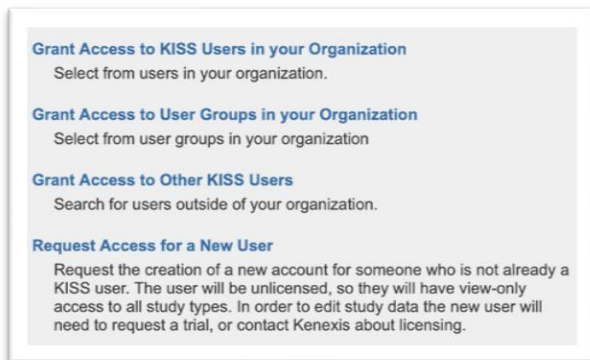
Grant Access to KISS Users in your Organization
Select from users in your organization.

Grant Access to User Groups in your Organization
Select from user groups in your organization

Grant Access to Other KISS Users
Search for users outside of your organization.

Request Access for a New User
Request the creation of a new account for someone who is not already a KISS user. The user will be unlicensed, so they will have view-only access to all study types. In order to edit study data the new user will need to request a trial, or contact Kenexis about licensing.